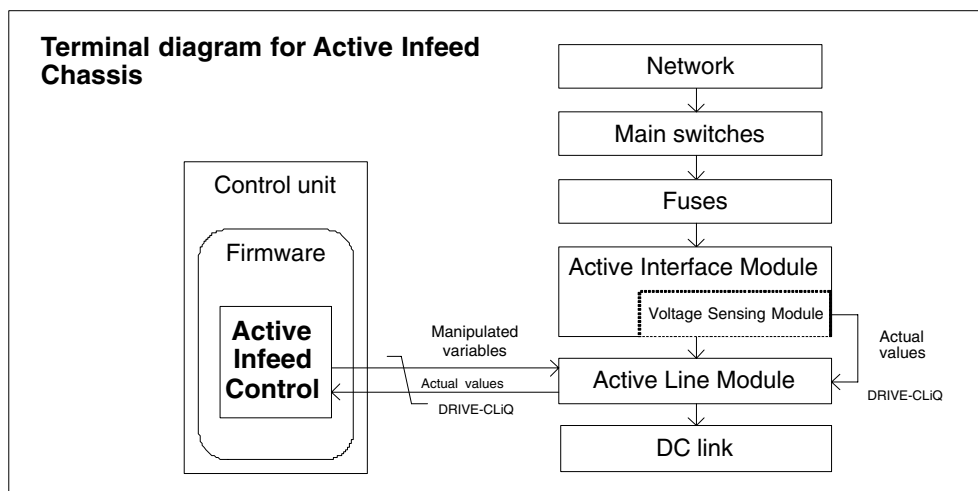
Terminal diagram for Active Infeed Chassis

Network

Main switches

Fuses

Active Interface Module

Voltage Sensing Module

Actual values

DRIVE-CLiQ

Active Line Module

DC link

Control unit

Firmware

Active Infeed Control

Manipulated variables

Actual values

DRIVE-CLiQ